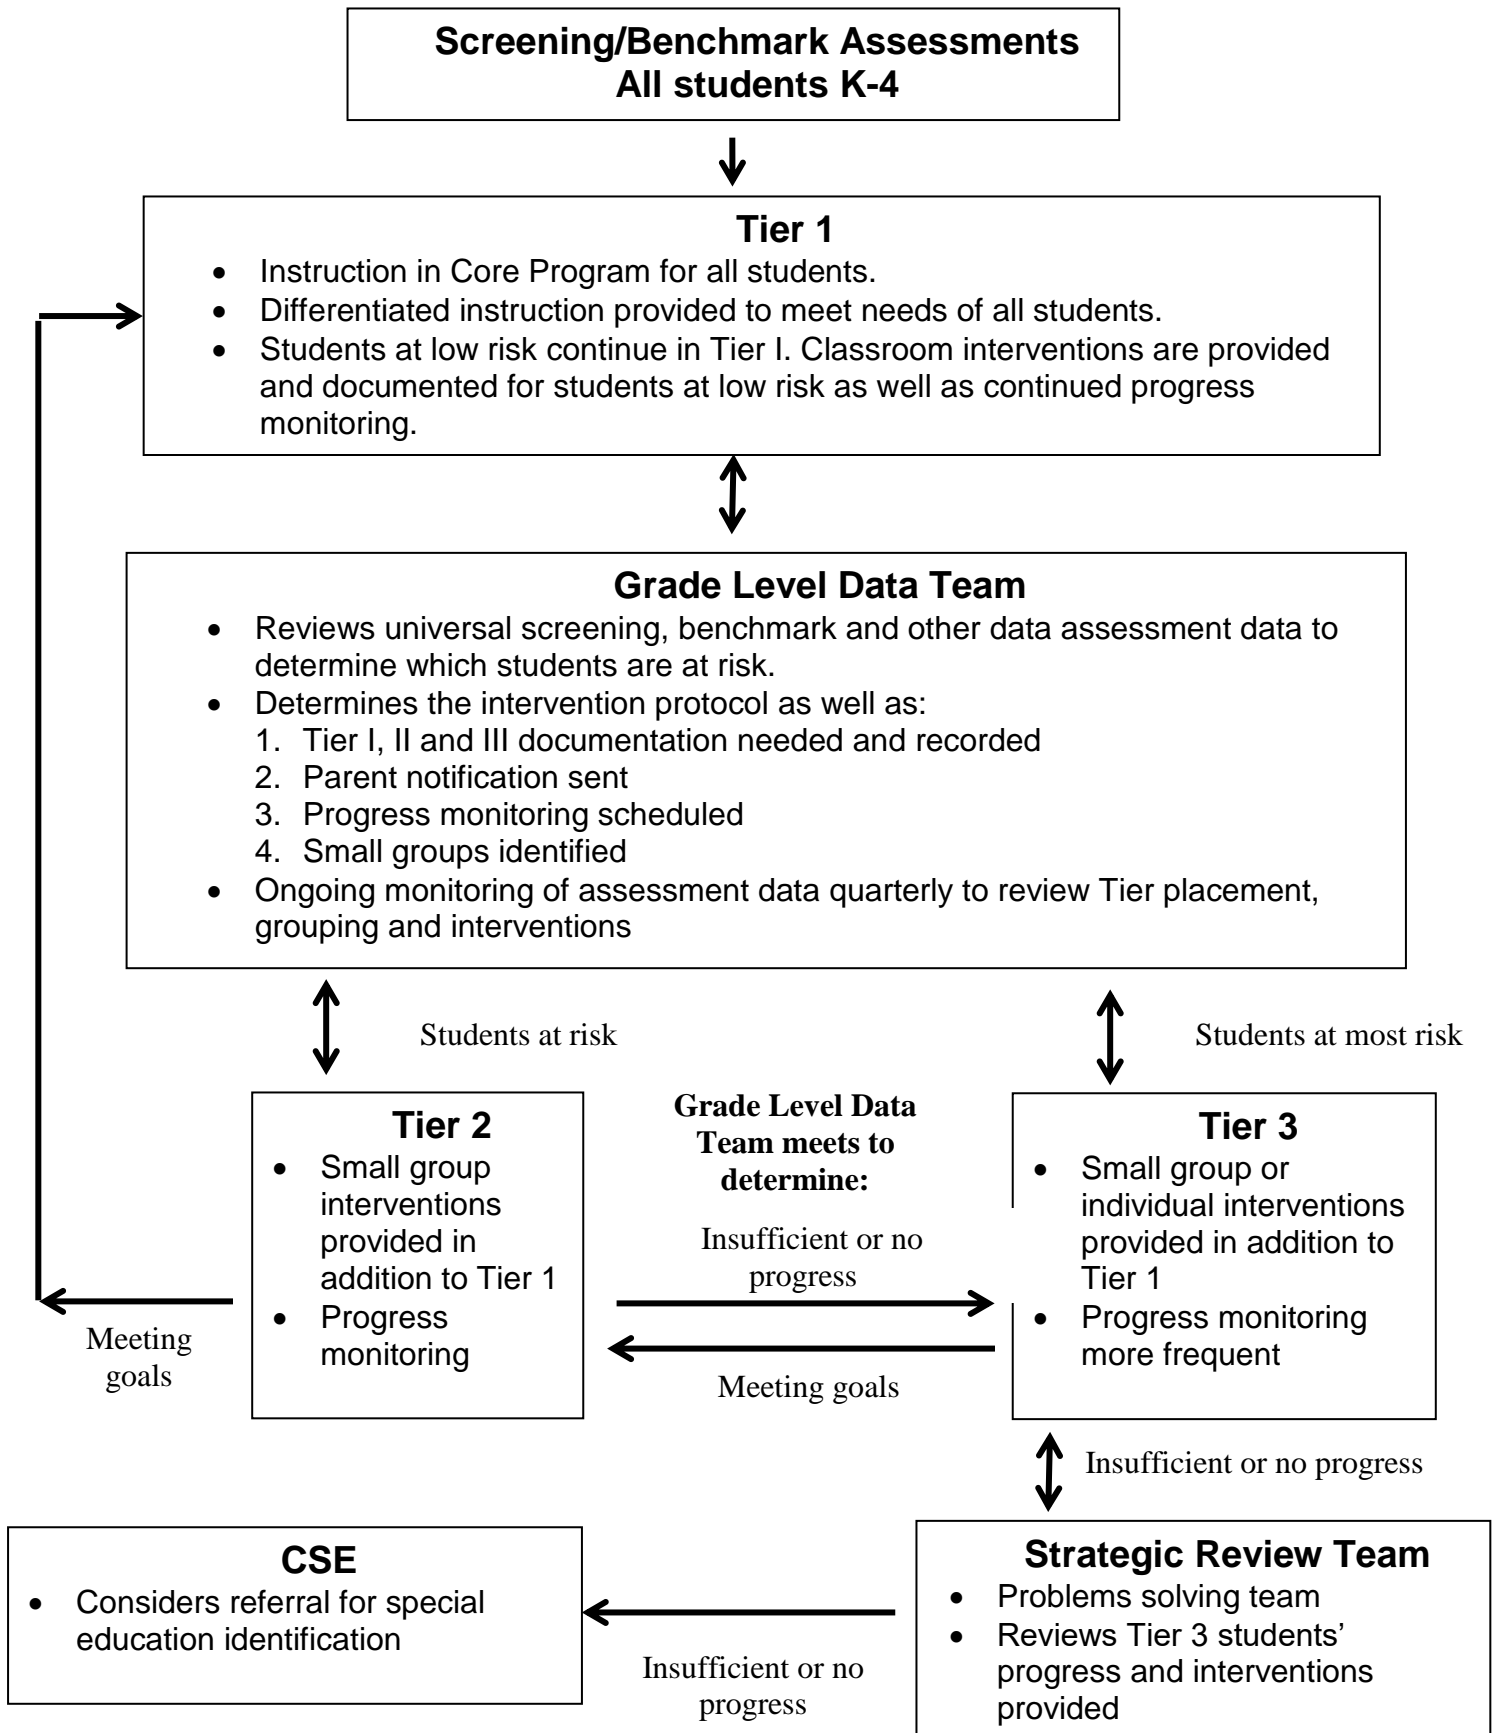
Screening/Benchmark Assessments
All students K-4

Tier 1

- Instruction in Core Program for all students.
- Differentiated instruction provided to meet needs of all students.
- Students at low risk continue in Tier I. Classroom interventions are provided and documented for students at low risk as well as continued progress monitoring.

Grade Level Data Team

- Reviews universal screening, benchmark and other data assessment data to determine which students are at risk.
- Determines the intervention protocol as well as:
  1. Tier I, II and III documentation needed and recorded
  2. Parent notification sent
  3. Progress monitoring scheduled
  4. Small groups identified
- Ongoing monitoring of assessment data quarterly to review Tier placement, grouping and interventions

Students at risk

Students at most risk

Tier 2

- Small group interventions provided in addition to Tier 1
- Progress monitoring

Meeting goals

Grade Level Data Team meets to determine:

Insufficient or no progress

Meeting goals

Tier 3

- Small group or individual interventions provided in addition to Tier 1
- Progress monitoring more frequent

Insufficient or no progress

CSE

- Considers referral for special education identification

Insufficient or no progress

Strategic Review Team

- Problems solving team
- Reviews Tier 3 students' progress and interventions provided